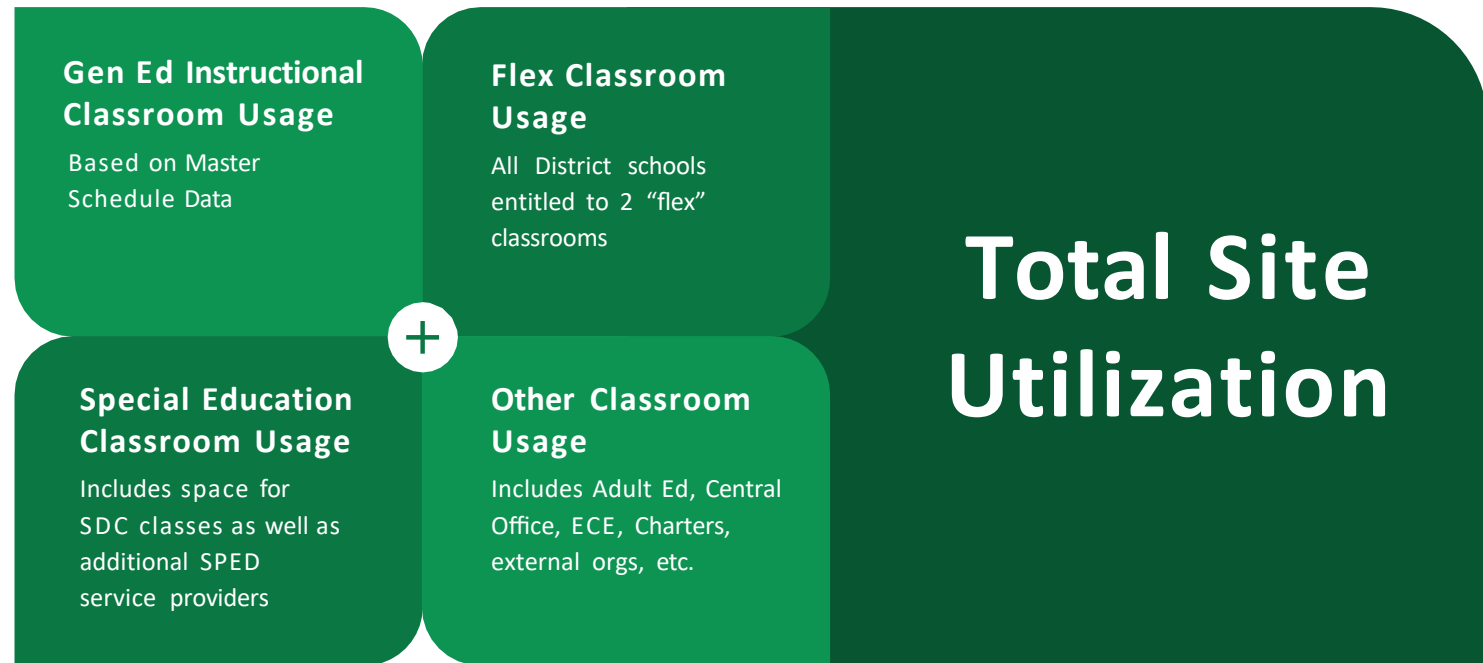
Gen Ed Instructional Classroom Usage

Based on Master Schedule Data

Flex Classroom Usage

All District schools entitled to 2 “flex” classrooms

+

Special Education Classroom Usage

Includes space for SDC classes as well as additional SPED service providers

Other Classroom Usage

Includes Adult Ed, Central Office, ECE, Charters, external orgs, etc.

Total Site Utilization